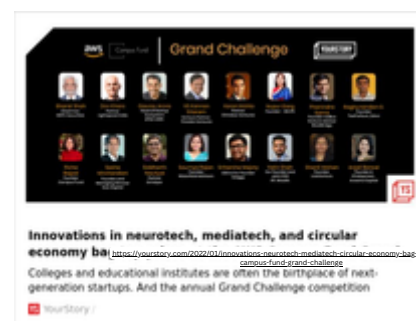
aws Campus Fund | Grand Challenge

YOURSTORY

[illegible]

Innovations in neurotech, mediatech, and circular economy ba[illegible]

https://yourstory.com/2022/01/innovations-neurotech-mediatech-circular-economy-bag-campus-fund-grand-challenge

Colleges and educational institutes are often the birthplace of next-generation startups. And the annual Grand Challenge competition

YourStory